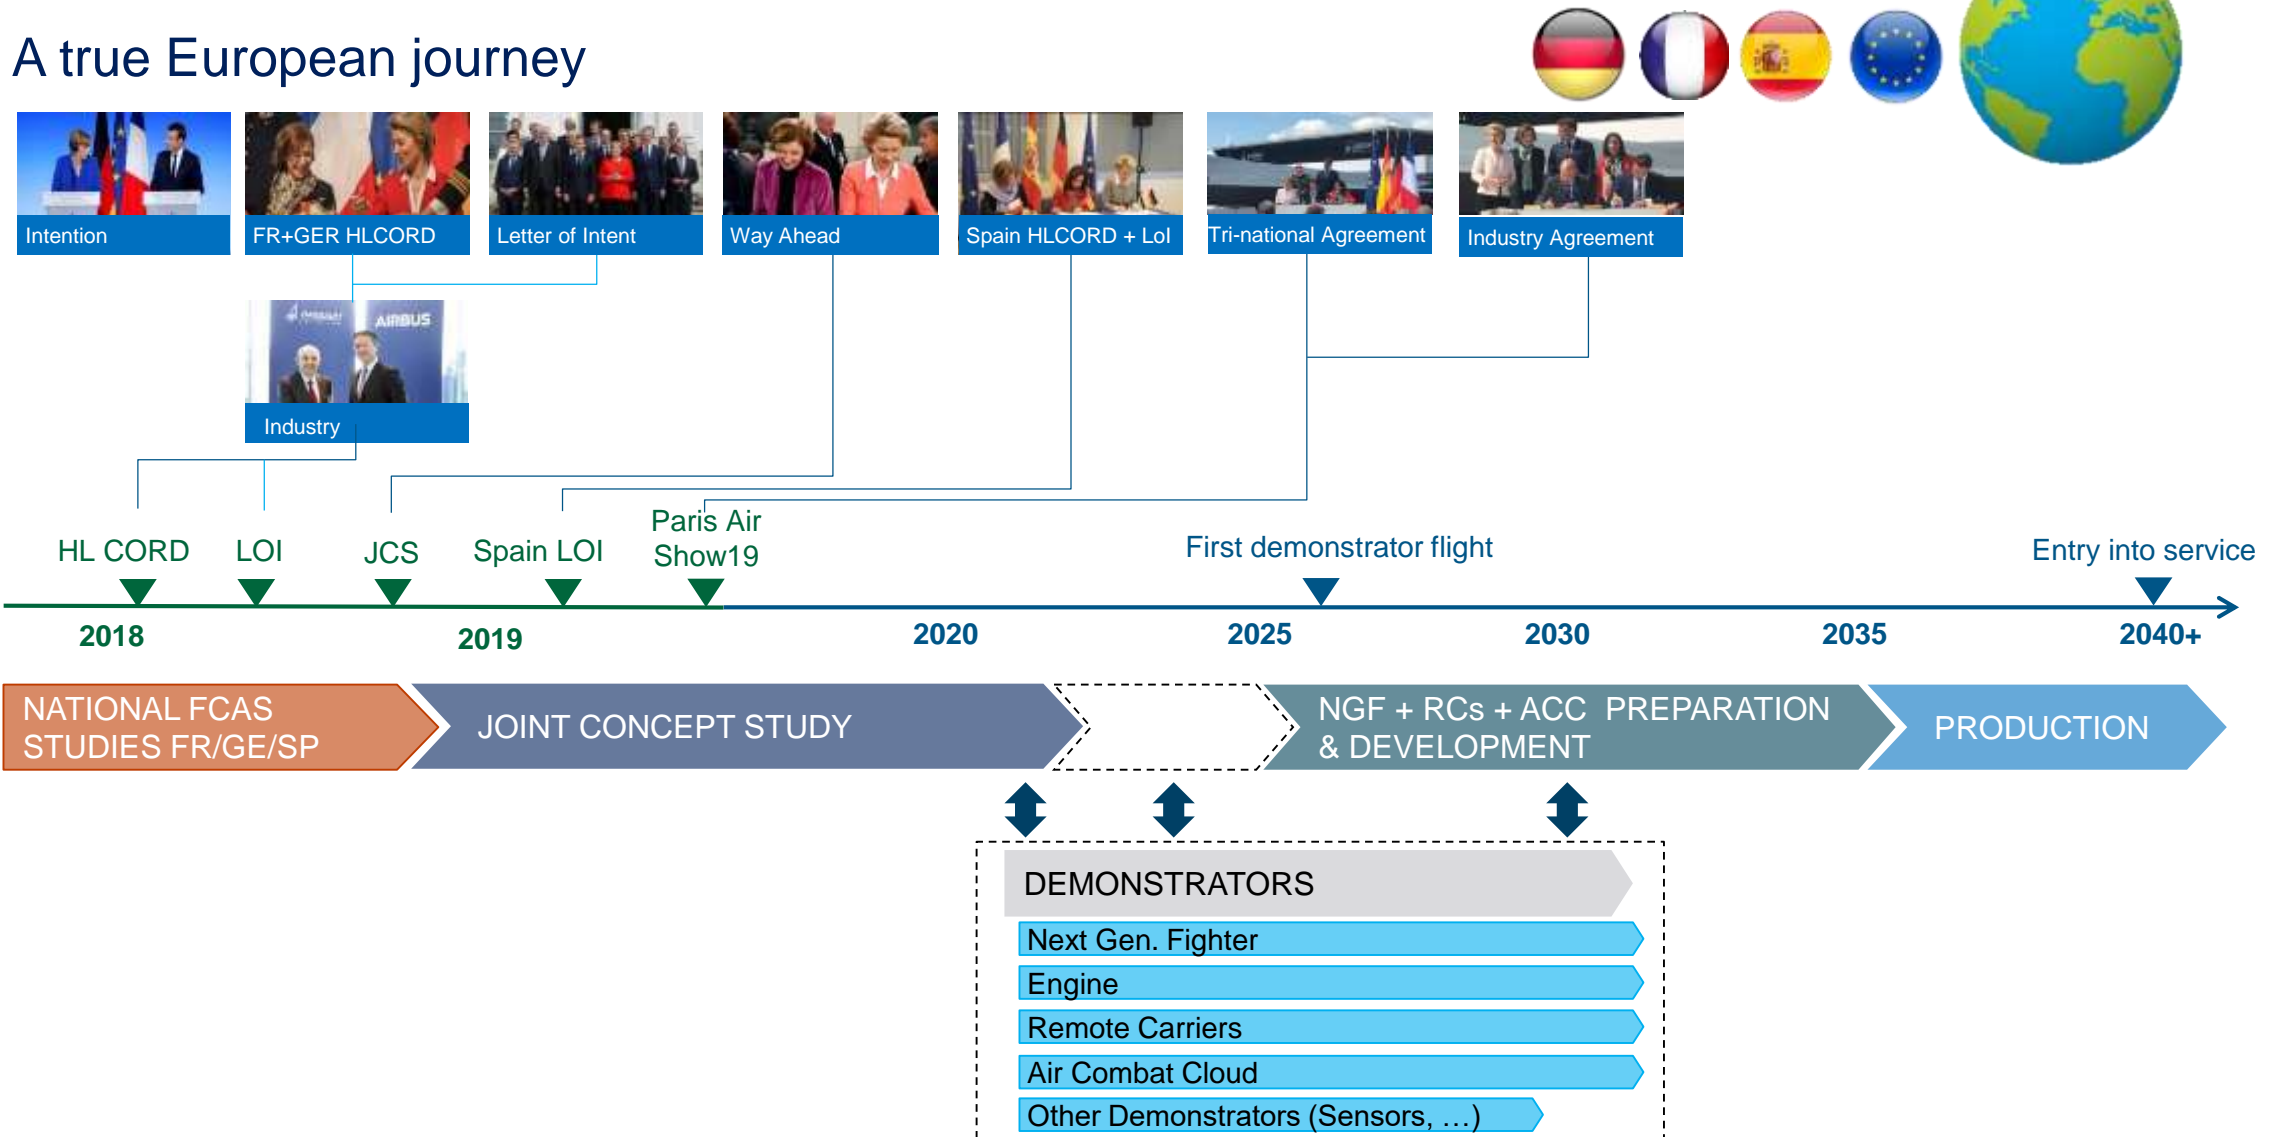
A true European journey

Intention

FR+GER HLCORD

Letter of Intent

Way Ahead

Spain HLCORD + LoI

Tri-national Agreement

Industry Agreement

AIRBUS

Industry

HL CORD

LOI

JCS

Spain LOI

Paris Air Show19

First demonstrator flight

Entry into service

2018

2019

2020

2025

2030

2035

2040+

NATIONAL FCAS STUDIES FR/GE/SP

JOINT CONCEPT STUDY

NGF + RCs + ACC PREPARATION & DEVELOPMENT

PRODUCTION

DEMONSTRATORS

Next Gen. Fighter

Engine

Remote Carriers

Air Combat Cloud

Other Demonstrators (Sensors, …)